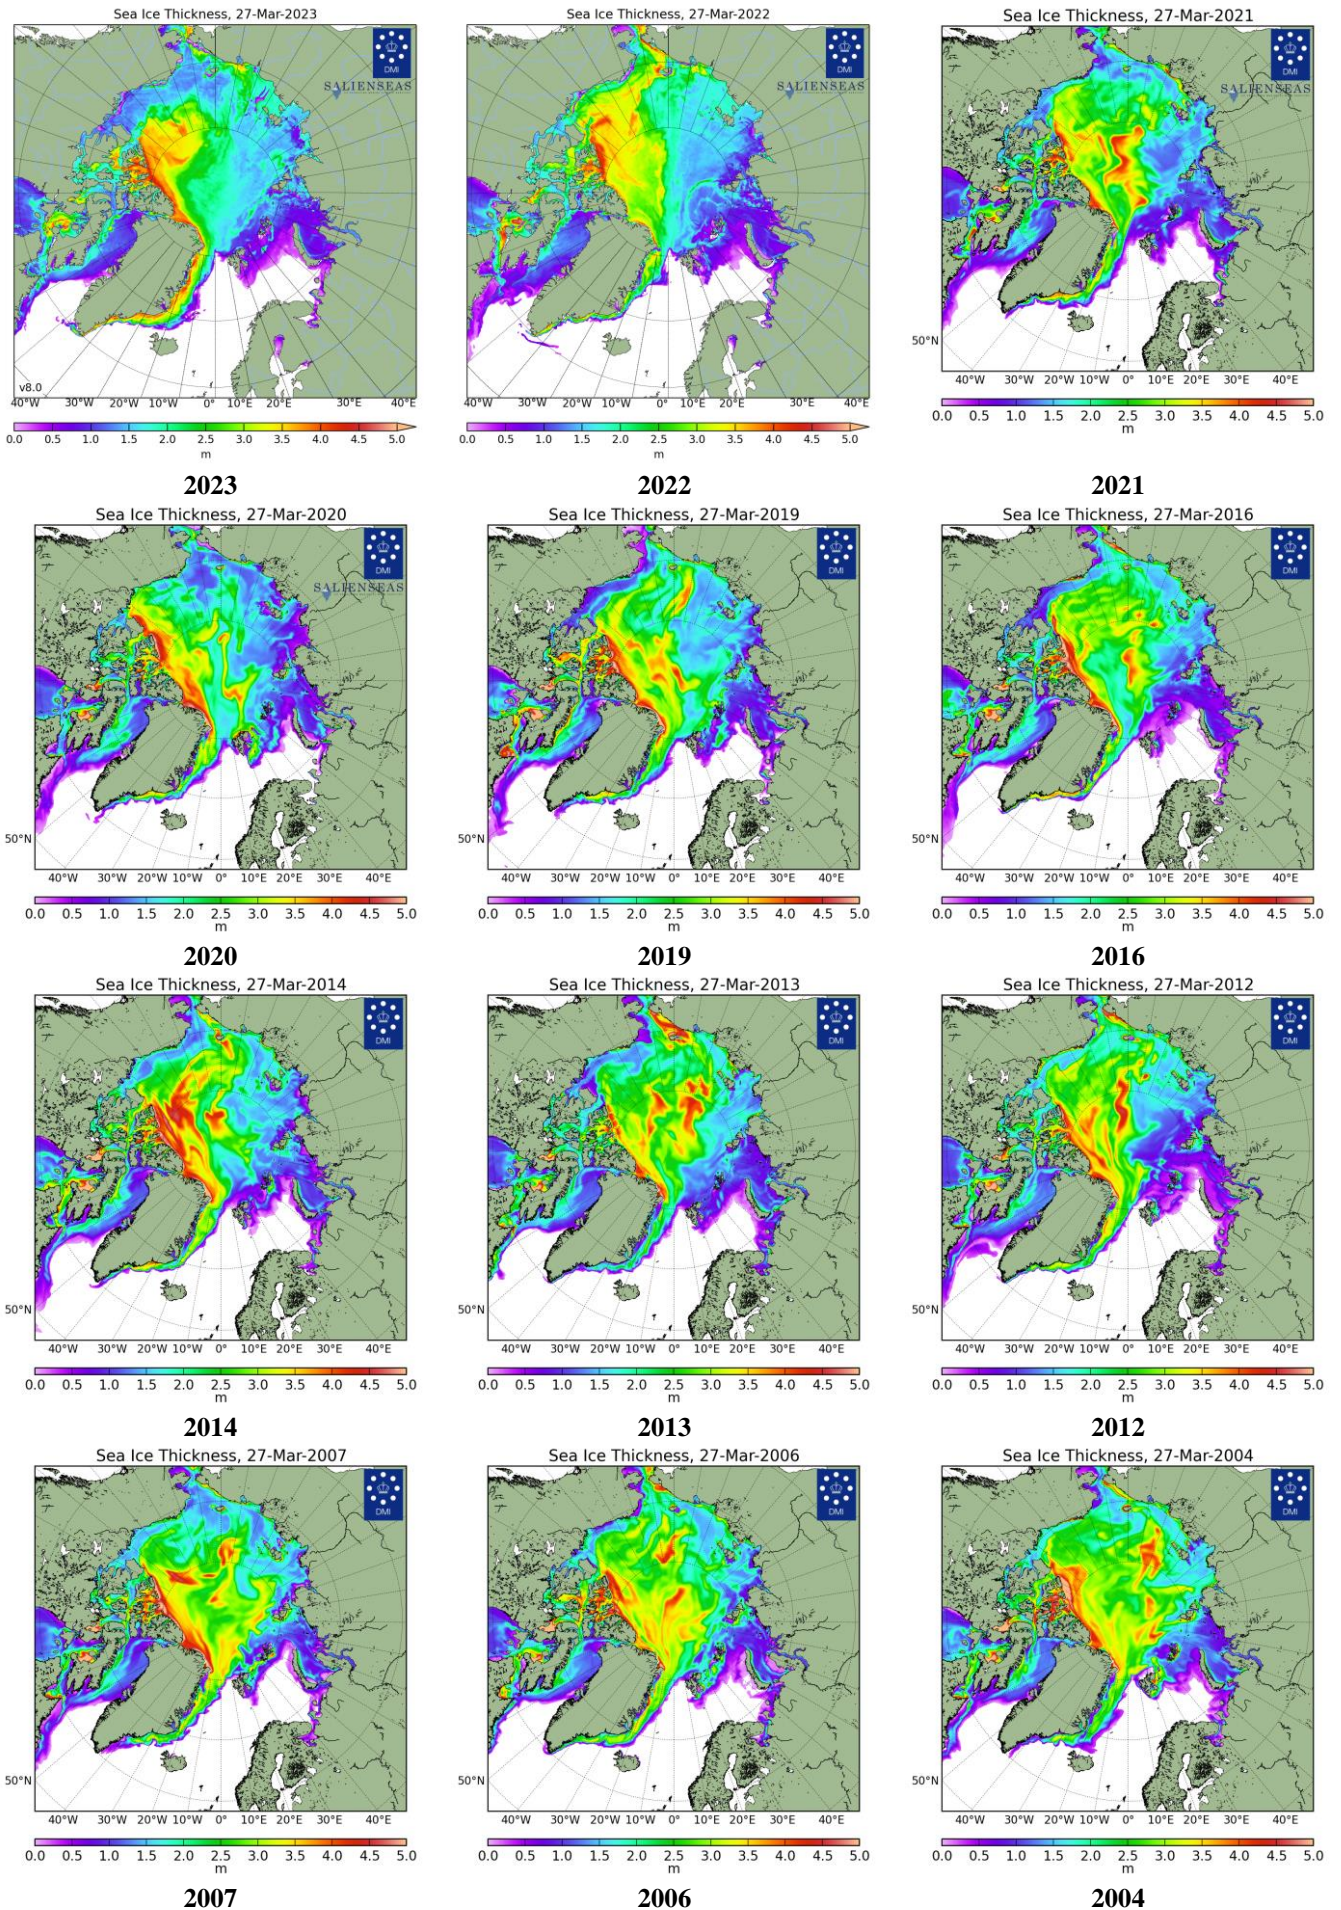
Sea Ice Thickness, 27-Mar-2023

DMI

SALIENSEAS

v8.0

40°W 30°W 20°W 10°W 0° 10°E 20°E 30°E 40°E

0.0 0.5 1.0 1.5 2.0 2.5 3.0 3.5 4.0 4.5 5.0
m

2023

Sea Ice Thickness, 27-Mar-2022

DMI

SALIENSEAS

40°W 30°W 20°W 10°W 0° 10°E 20°E 30°E 40°E

0.0 0.5 1.0 1.5 2.0 2.5 3.0 3.5 4.0 4.5 5.0
m

2022

Sea Ice Thickness, 27-Mar-2021

DMI

SALIENSEAS

50°N

40°W 30°W 20°W 10°W 0° 10°E 20°E 30°E 40°E

0.0 0.5 1.0 1.5 2.0 2.5 3.0 3.5 4.0 4.5 5.0
m

2021

Sea Ice Thickness, 27-Mar-2020

DMI

SALIENSEAS

50°N

40°W 30°W 20°W 10°W 0° 10°E 20°E 30°E 40°E

0.0 0.5 1.0 1.5 2.0 2.5 3.0 3.5 4.0 4.5 5.0
m

2020

Sea Ice Thickness, 27-Mar-2019

DMI

50°N

40°W 30°W 20°W 10°W 0° 10°E 20°E 30°E 40°E

0.0 0.5 1.0 1.5 2.0 2.5 3.0 3.5 4.0 4.5 5.0
m

2019

Sea Ice Thickness, 27-Mar-2016

DMI

50°N

40°W 30°W 20°W 10°W 0° 10°E 20°E 30°E 40°E

0.0 0.5 1.0 1.5 2.0 2.5 3.0 3.5 4.0 4.5 5.0
m

2016

Sea Ice Thickness, 27-Mar-2014

DMI

50°N

40°W 30°W 20°W 10°W 0° 10°E 20°E 30°E 40°E

0.0 0.5 1.0 1.5 2.0 2.5 3.0 3.5 4.0 4.5 5.0
m

2014

Sea Ice Thickness, 27-Mar-2013

DMI

50°N

40°W 30°W 20°W 10°W 0° 10°E 20°E 30°E 40°E

0.0 0.5 1.0 1.5 2.0 2.5 3.0 3.5 4.0 4.5 5.0
m

2013

Sea Ice Thickness, 27-Mar-2012

DMI

50°N

40°W 30°W 20°W 10°W 0° 10°E 20°E 30°E 40°E

0.0 0.5 1.0 1.5 2.0 2.5 3.0 3.5 4.0 4.5 5.0
m

2012

Sea Ice Thickness, 27-Mar-2007

DMI

50°N

40°W 30°W 20°W 10°W 0° 10°E 20°E 30°E 40°E

0.0 0.5 1.0 1.5 2.0 2.5 3.0 3.5 4.0 4.5 5.0
m

2007

Sea Ice Thickness, 27-Mar-2006

DMI

50°N

40°W 30°W 20°W 10°W 0° 10°E 20°E 30°E 40°E

0.0 0.5 1.0 1.5 2.0 2.5 3.0 3.5 4.0 4.5 5.0
m

2006

Sea Ice Thickness, 27-Mar-2004

DMI

50°N

40°W 30°W 20°W 10°W 0° 10°E 20°E 30°E 40°E

0.0 0.5 1.0 1.5 2.0 2.5 3.0 3.5 4.0 4.5 5.0
m

2004